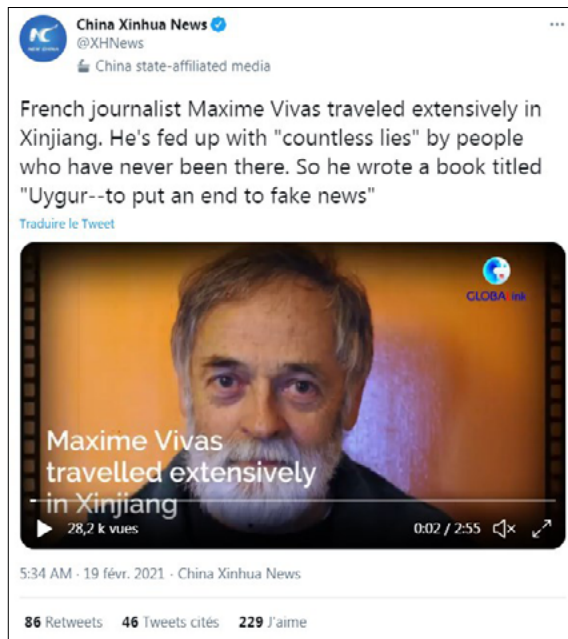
China Xinhua News
@XHNews
China state-affiliated media

French journalist Maxime Vivas traveled extensively in Xinjiang. He's fed up with "countless lies" by people who have never been there. So he wrote a book titled "Uygur--to put an end to fake news"

Traduire le Tweet

GLOBALink

Maxime Vivas travelled extensively in Xinjiang

28,2 k vues

0:02 / 2:55

5:34 AM · 19 févr. 2021 · China Xinhua News

86 Retweets 46 Tweets cités 229 J'aime